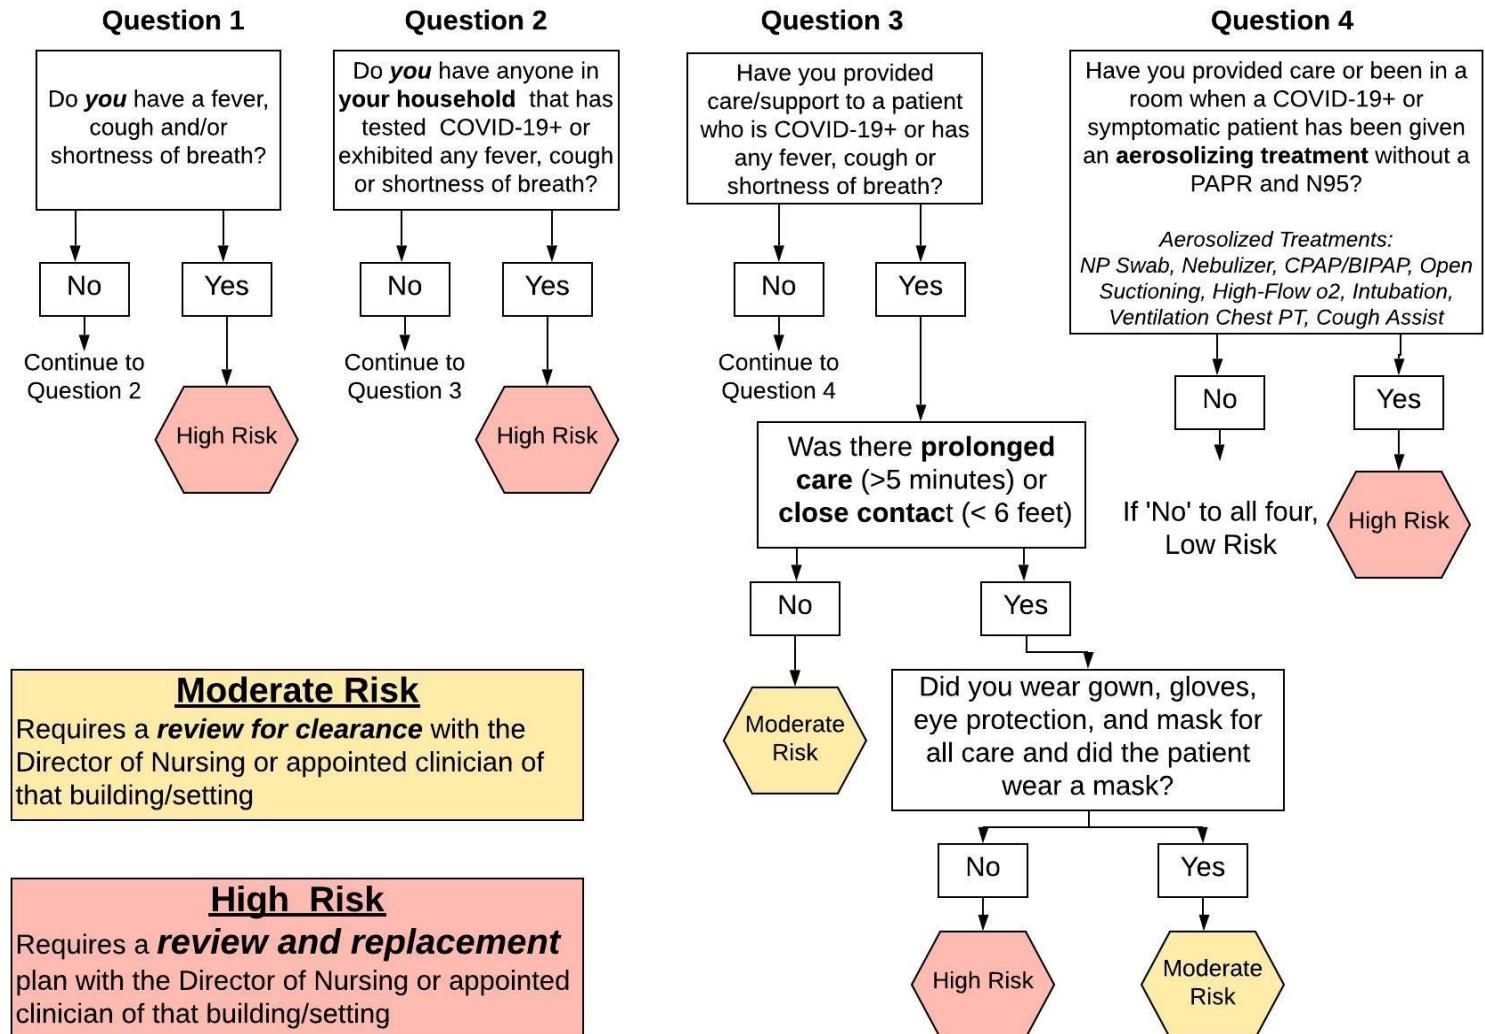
Question 1

Do you have a fever, cough and/or shortness of breath?

No

Yes

Continue to Question 2

High Risk

Question 2

Do you have anyone in your household that has tested COVID-19+ or exhibited any fever, cough or shortness of breath?

No

Yes

Continue to Question 3

High Risk

Question 3

Have you provided care/support to a patient who is COVID-19+ or has any fever, cough or shortness of breath?

No

Yes

Continue to Question 4

Was there prolonged care (>5 minutes) or close contact (< 6 feet)

No

Yes

Moderate Risk

Did you wear gown, gloves, eye protection, and mask for all care and did the patient wear a mask?

No

Yes

High Risk

Moderate Risk

Question 4

Have you provided care or been in a room when a COVID-19+ or symptomatic patient has been given an aerosolizing treatment without a PAPR and N95?

Aerosolized Treatments: NP Swab, Nebulizer, CPAP/BIPAP, Open Suctioning, High-Flow o2, Intubation, Ventilation Chest PT, Cough Assist

No

Yes

If 'No' to all four, Low Risk

High Risk

Moderate Risk

Requires a review for clearance with the Director of Nursing or appointed clinician of that building/setting

High Risk

Requires a review and replacement plan with the Director of Nursing or appointed clinician of that building/setting